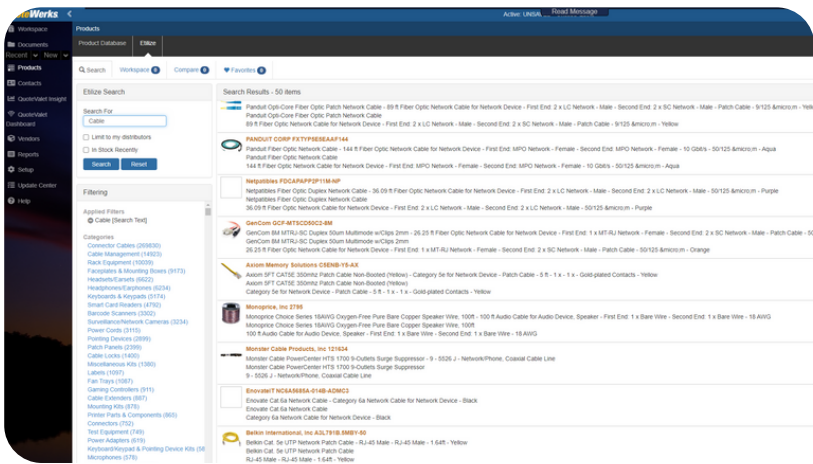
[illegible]Werks

Active: UNISA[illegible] Read Message

Workspace
Documents
Recent New
Products
Contacts
QuoteValet Insight
QuoteValet Dashboard
Vendors
Reports
Setup
Update Center
Help

Products

Product Database | Etilize

Search | Workspace 0 | Compare 0 | Favorites 0

Etilize Search

Search For
Cable

Limit to my distributors
In Stock Recently

Search | Reset

Filtering

Applied Filters
Cable [Search Text]

Categories
Connector Cables (26930)
Cable Management (14923)
Rack Equipment (10039)
Faceplates & Mounting Boxes (9173)
Headsets/Earsets (6622)
Headphones/Earphones (6234)
Keyboards & Keypads (5174)
Smart Card Readers (4760)
Barcode Scanners (3302)
Surveillance/Network Cameras (3234)
Power Cords (3115)
Pointing Devices (2899)
Patch Panels (2398)
Cable Locks (1400)
Miscellaneous Kits (1390)
Labels (1097)
Fan Trays (1087)
Gaming Controllers (911)
Cable Extenders (887)
Mounting Kits (878)
Printer Parts & Components (860)
Connectors (752)
Test Equipment (749)
Power Adapters (619)
Keyboard/Keypad & Pointing Device Kits (58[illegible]
Microphones (576)

Search Results - 50 items

Panduit Opti-Core Fiber Optic Patch Network Cable - 89 ft Fiber Optic Network Cable for Network Device - First End: 2 x LC Network - Male - Second End: 2 x SC Network - Male - Patch Cable - 9/125 &micro;m - Yell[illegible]
Panduit Opti-Core Fiber Optic Patch Network Cable
89 ft Fiber Optic Network Cable for Network Device - First End: 2 x LC Network - Male - Second End: 2 x SC Network - Male - Patch Cable - 9/125 &micro;m - Yellow

PANDUIT CORP FX7YP5E6EAAF144
Panduit Fiber Optic Network Cable - 144 ft Fiber Optic Network Cable for Network Device - First End: MPO Network - Female - Second End: MPO Network - Female - 10 Gbit/s - 50/125 &micro;m - Aqua
Panduit Fiber Optic Network Cable
144 ft Fiber Optic Network Cable for Network Device - First End: MPO Network - Female - Second End: MPO Network - Female - 10 Gbit/s - 50/125 &micro;m - Aqua

Netpatibles FDCAPAPP2P11M-NP
Netpatibles Fiber Optic Duplex Network Cable - 36.09 ft Fiber Optic Network Cable for Network Device - First End: 2 x LC Network - Male - Second End: 2 x LC Network - Male - 50/125 &micro;m - Purple
Netpatibles Fiber Optic Duplex Network Cable
36.09 ft Fiber Optic Network Cable for Network Device - First End: 2 x LC Network - Male - Second End: 2 x LC Network - Male - 50/125 &micro;m - Purple

GenCom GCF-MTSCD50C2-8M
GenCom 8M MTRJ-SC Duplex 50um Multimode w/Clips 2mm - 26.25 ft Fiber Optic Network Cable for Network Device - First End: 1 x MT-RJ Network - Female - Second End: 2 x SC Network - Male - Patch Cable - 5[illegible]
GenCom 8M MTRJ-SC Duplex 50um Multimode w/Clips 2mm
26.25 ft Fiber Optic Network Cable for Network Device - First End: 1 x MT-RJ Network - Female - Second End: 2 x SC Network - Male - Patch Cable - 50/125 &micro;m - Orange

Axiom Memory Solutions C5ENB-Y5-AX
Axiom 5FT CAT5E 350mhz Patch Cable Non-Booted (Yellow) - Category 5e for Network Device - Patch Cable - 5 ft - 1 x - 1 x - Gold-plated Contacts - Yellow
Axiom 5FT CAT5E 350mhz Patch Cable Non-Booted (Yellow)
Category 5e for Network Device - Patch Cable - 5 ft - 1 x - 1 x - Gold-plated Contacts - Yellow

Monoprice, Inc 2790
Monoprice Choice Series 18AWG Oxygen-Free Pure Bare Copper Speaker Wire, 100ft - 100 ft Audio Cable for Audio Device, Speaker - First End: 1 x Bare Wire - Second End: 1 x Bare Wire - 18 AWG
Monoprice Choice Series 18AWG Oxygen-Free Pure Bare Copper Speaker Wire, 100ft
100 ft Audio Cable for Audio Device, Speaker - First End: 1 x Bare Wire - Second End: 1 x Bare Wire - 18 AWG

Monster Cable Products, Inc 121624
Monster Cable PowerCenter HTS 1700 9-Outlets Surge Suppressor - 9 - 5526 J - Network/Phone, Coaxial Cable Line
Monster Cable PowerCenter HTS 1700 9-Outlets Surge Suppressor
9 - 5526 J - Network/Phone, Coaxial Cable Line

EnovateIT NC6A5685A-014B-ADMC2
Enovate Cat.6a Network Cable - Category 6a Network Cable for Network Device - Black
Enovate Cat.6a Network Cable
Category 6a Network Cable for Network Device - Black

Belkin International, Inc A3L791B.5M8Y-50
Belkin Cat. 5e UTP Network Patch Cable - RJ-45 Male - RJ-45 Male - 1.64ft - Yellow
Belkin Cat. 5e UTP Network Patch Cable
RJ-45 Male - RJ-45 Male - 1.64ft - Yellow